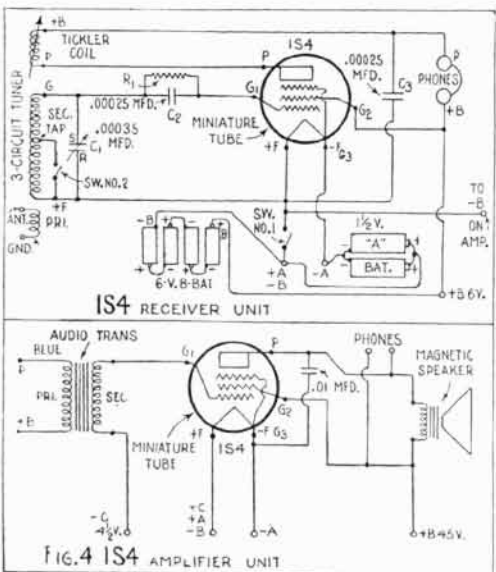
+B
TICKLER COIL
P
P
1S4
.00025 MFD.
P
PHONES
+B
3-CIRCUIT TUNER
G
R₁
G₁
C₃
SEC. TAP
.00025 MFD.
C₂
MINIATURE TUBE
G₂
.00035 MFD.
C₁
R
+F
-F
G₃
SW. NO. 2
ANT.
+F
PRI.
GND.
SW. NO. 1
TO -B
ON AMP.
-B
+
-
+
-
+
-
+B
6-V. B-BAT
1½ V.
"A"
BAT.
-A
+A
-B
+B 6 V.
1S4 RECEIVER UNIT

AUDIO TRANS
BLUE
F
G₁
P
PHONES
MAGNETIC SPEAKER
PRI.
SEC.
.01 MFD.
+B
G₂
+F
-F
G₃
MINIATURE TUBE
1S4
+C
+A
-B
-C
-4½ V.
-A
+B 45 V.
FIG. 4 1S4 AMPLIFIER UNIT